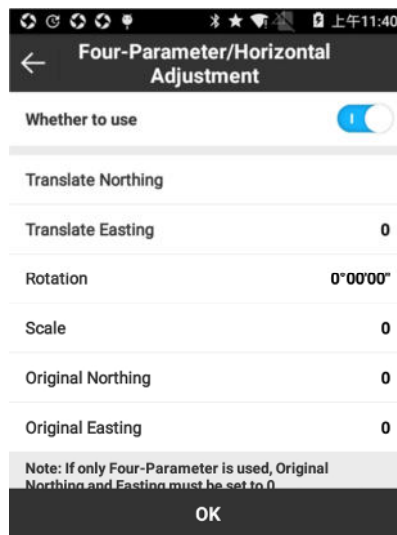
上午11:40

Four-Parameter/Horizontal Adjustment

Whether to use

Translate Northing

Translate Easting 0

Rotation 0°00'00"

Scale 0

Original Northing 0

Original Easting 0

Note: If only Four-Parameter is used, Original Northing and Easting must be set to 0

OK